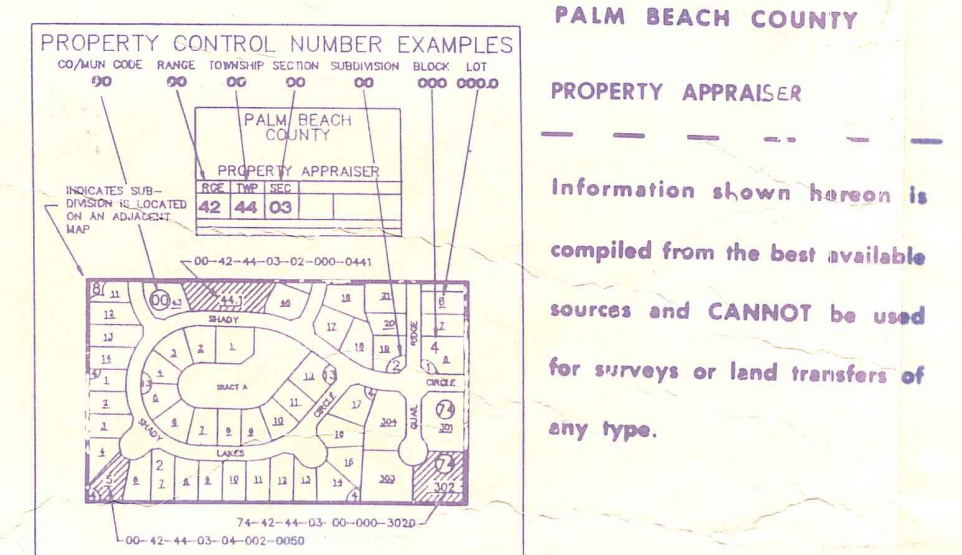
PROPERTY CONTROL NUMBER EXAMPLES
CO/MUN CODE RANGE TOWNSHIP SECTION SUBDIVISION BLOCK LOT
00 00 00 00 00 000 000.0

PALM BEACH COUNTY

PROPERTY APPRAISER

| RGE | TWP | SEC | | |
|---|---|---|---|---|
| 42 | 44 | 03 | | |

INDICATES SUB-DIVISION IS LOCATED ON AN ADJACENT MAP

00-42-44-03-02-000-0441

8 11 00 43 44.1 46 18 21 6
12 SHADY 17 7
13 3 2 1 18 19 RIDGE 4
14 2 5
1 03 TRACT A 12 03 CIRCLE
2 4 11 17 74
3 6 7 8 9 10 CIRCLE 19 304 QUAIL 301
SHADY LAKES 16
4 2
5 6 7 8 9 10 11 12 13 14 303 74 302

74-42-44-03-00-000-3020

00-42-44-03-04-002-0050

PALM BEACH COUNTY

PROPERTY APPRAISER

Information shown hereon is compiled from the best available sources and CANNOT be used for surveys or land transfers of any type.